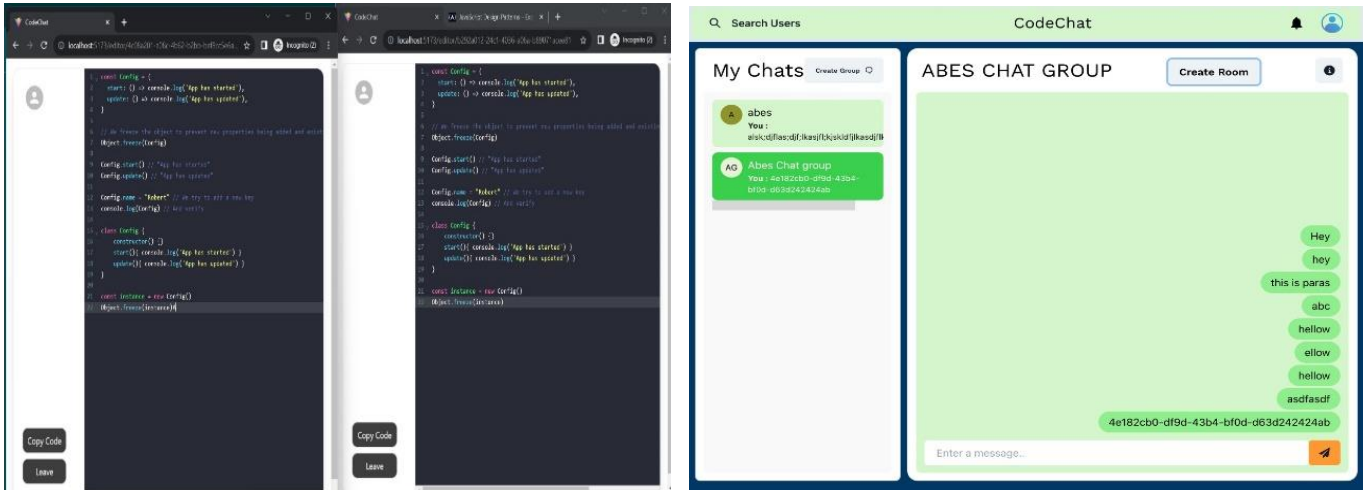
CodeChat

localhost:5173/editor/4c9a20f-c6c-4b62-b2bo-bd8cc5e6a... Incognito (2)

1 const Config = {
2 start: () => console.log('App has started'),
3 update: () => console.log('App has updated'),
4 }
5
6 // We freeze the object to prevent new properties being added and exis
7 Object.freeze(Config)
8
9 Config.start() // "App has started"
10 Config.update() // "App has updated"
11
12 Config.name = "Robert" // We try to add a new key
13 console.log(Config) // And verify
14
15 class Config {
16 constructor() {}
17 start(){ console.log('App has started') }
18 update(){ console.log('App has updated') }
19 }
20
21 const instance = new Config()
22 Object.freeze(instance)

Copy Code

Leave

CodeChat

JavaScript Design Patterns

localhost:5173/editor/b29a12-24c1-4396-a36a-b8987 Incognito (2)

1 const Config = {
2 start: () => console.log('App has started'),
3 update: () => console.log('App has updated'),
4 }
5
6 // We freeze the object to prevent new properties being added and existin
7 Object.freeze(Config)
8
9 Config.start() // "App has started"
10 Config.update() // "App has updated"
11
12 Config.name = "Robert" // We try to add a new key
13 console.log(Config) // And verify
14
15 class Config {
16 constructor() {}
17 start(){ console.log('App has started') }
18 update(){ console.log('App has updated') }
19 }
20
21 const instance = new Config()
22 Object.freeze(instance)

Copy Code

Leave

Search Users

CodeChat

My Chats

Create Group

A abes
You : alsk;dj;flas;djf;lkasj;f;k;skld;fjlkasdj;f

AG Abes Chat group
You : 4e182cb0-df9d-43b4-bf0d-d63d242424ab

ABES CHAT GROUP

Create Room

Hey

hey

this is paras

abc

hellow

ellow

hellow

asdfasdf

4e182cb0-df9d-43b4-bf0d-d63d242424ab

Enter a message..